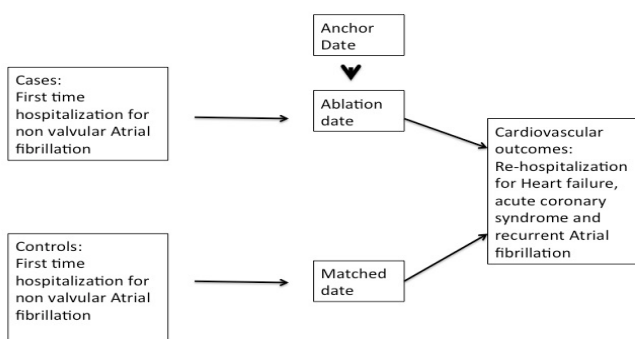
Anchor Date

Cases:
First time hospitalization for non valvular Atrial fibrillation

Ablation date

Cardiovascular outcomes: Re-hospitalization for Heart failure, acute coronary syndrome and recurrent Atrial fibrillation

Controls:
First time hospitalization for non valvular Atrial fibrillation

Matched date